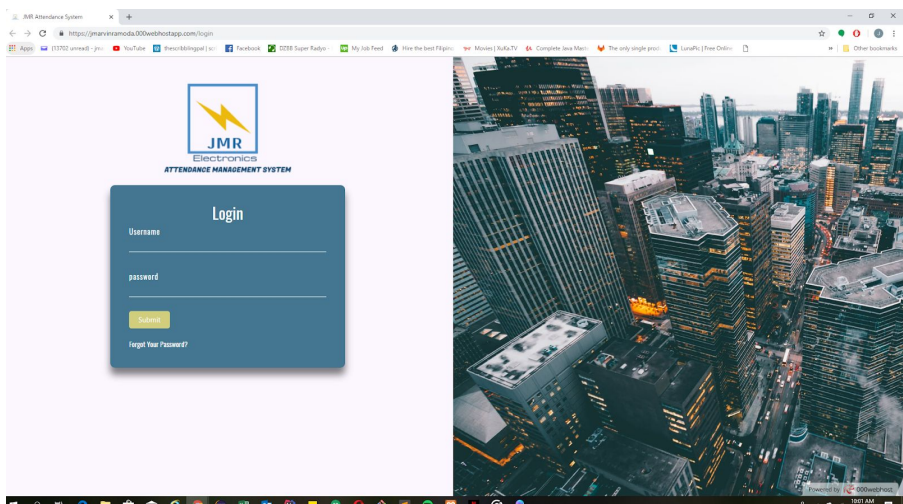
JMR Attendance System
https://jmarvinramoda.000webhostapp.com/login
Apps (13702 unread) - jmr YouTube thescribblingpal | sp Facebook DZBB Super Radyo My Job Feed Hire the best Filipino Movies | XaXa.TV Complete Java Mast The only single prod LunaPic | Free Online Other bookmarks

JMR
Electronics
ATTENDANCE MANAGEMENT SYSTEM

Login
Username
password
Submit
Forgot Your Password?

Powered by 000webhost
10:01 AM